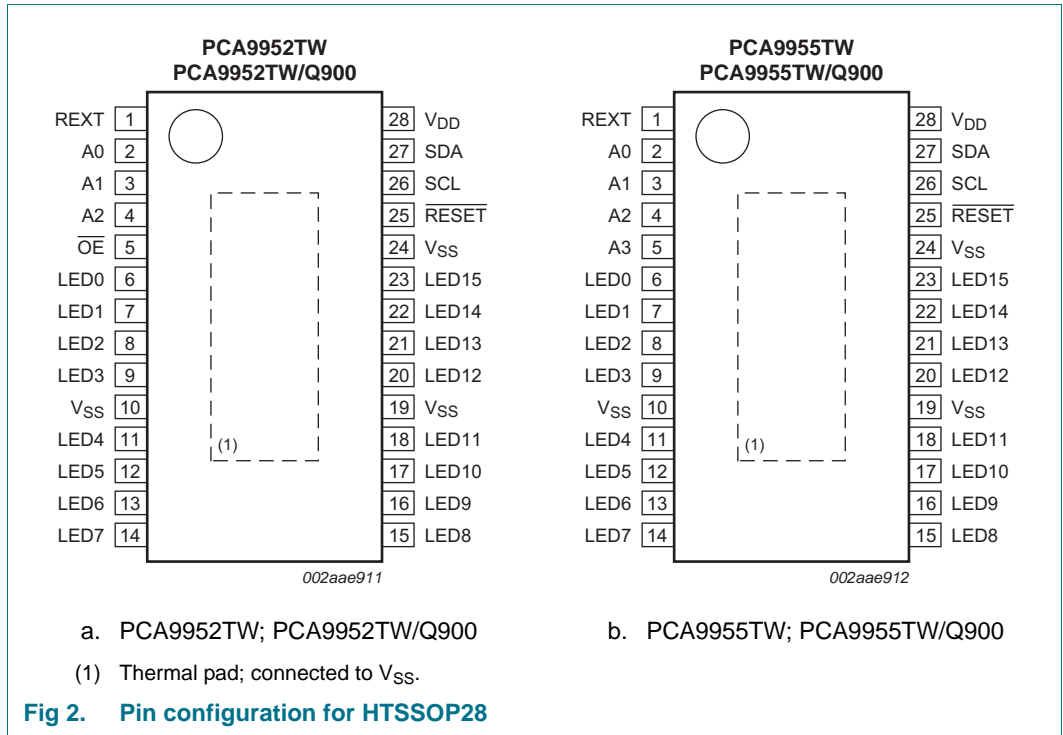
PCA9952TW
PCA9952TW/Q900

REXT 1
A0 2
A1 3
A2 4
$\overline{OE}$ 5
LED0 6
LED1 7
LED2 8
LED3 9
$V_{SS}$ 10
LED4 11
LED5 12
LED6 13
LED7 14

28 $V_{DD}$
27 SDA
26 SCL
25 $\overline{RESET}$
24 $V_{SS}$
23 LED15
22 LED14
21 LED13
20 LED12
19 $V_{SS}$
18 LED11
17 LED10
16 LED9
15 LED8

(1)

002aae911

PCA9955TW
PCA9955TW/Q900

REXT 1
A0 2
A1 3
A2 4
A3 5
LED0 6
LED1 7
LED2 8
LED3 9
$V_{SS}$ 10
LED4 11
LED5 12
LED6 13
LED7 14

28 $V_{DD}$
27 SDA
26 SCL
25 $\overline{RESET}$
24 $V_{SS}$
23 LED15
22 LED14
21 LED13
20 LED12
19 $V_{SS}$
18 LED11
17 LED10
16 LED9
15 LED8

(1)

002aae912

a. PCA9952TW; PCA9952TW/Q900

b. PCA9955TW; PCA9955TW/Q900

(1) Thermal pad; connected to $V_{SS}$.

Fig 2. Pin configuration for HTSSOP28